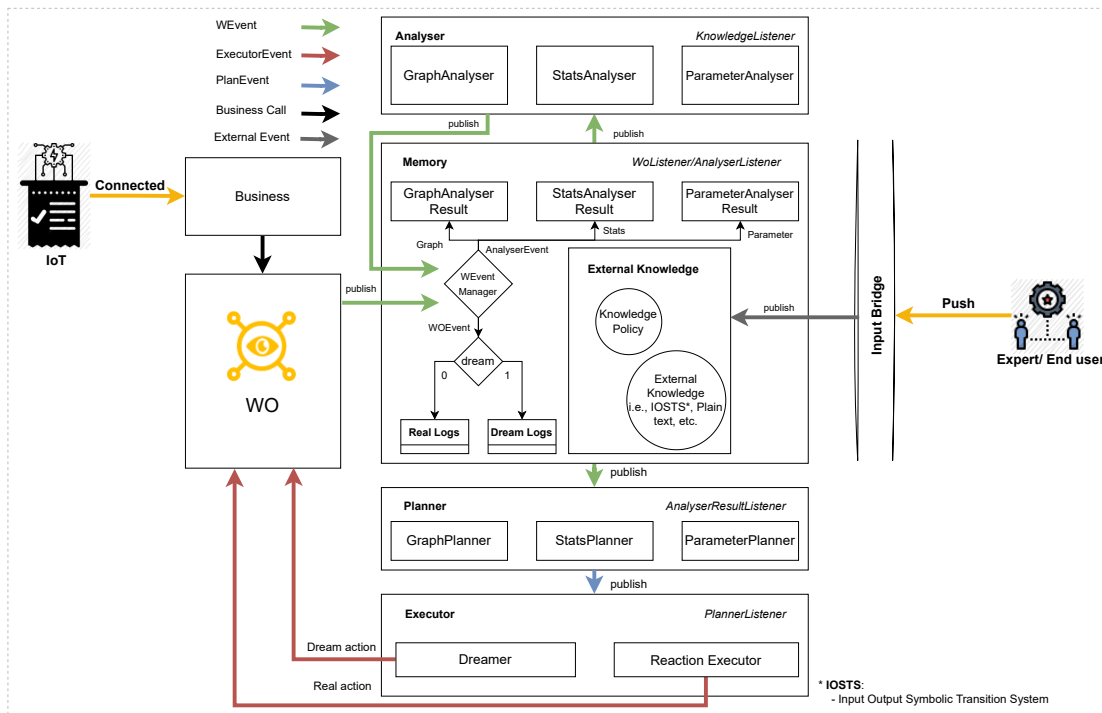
WEvent

ExecutorEvent

PlanEvent

Business Call

External Event

Analyser

KnowledgeListener

GraphAnalyser

StatsAnalyser

ParameterAnalyser

publish

publish

IoT

Connected

Business

Memory

WoListener/AnalyserListener

GraphAnalyser Result

StatsAnalyser Result

ParameterAnalyser Result

Graph

AnalyserEvent

Stats

Parameter

WEvent Manager

publish

External Knowledge

WOEvent

Knowledge Policy

publish

Input Bridge

Push

Expert/ End user

dream

0

1

External Knowledge i.e., IOSTS*, Plain text, etc.

WO

Real Logs

Dream Logs

publish

Planner

AnalyserResultListener

GraphPlanner

StatsPlanner

ParameterPlanner

publish

Executor

PlannerListener

Dream action

Dreamer

Reaction Executor

Real action

* IOSTS:
- Input Output Symbolic Transition System